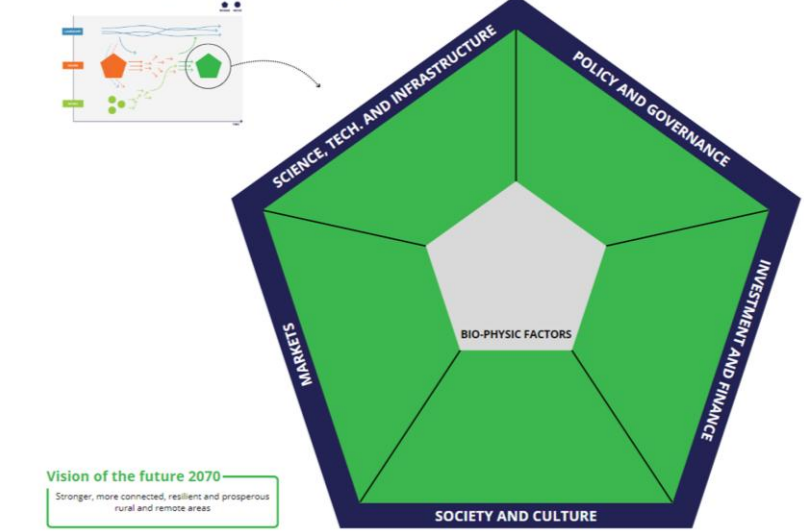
SCIENCE, TECH. AND INFRASTRUCTURE

POLICY AND GOVERNANCE

INVESTMENT AND FINANCE

MARKETS

BIO-PHYSIC FACTORS

SOCIETY AND CULTURE

Vision of the future 2070

Stronger, more connected, resilient and prosperous rural and remote areas